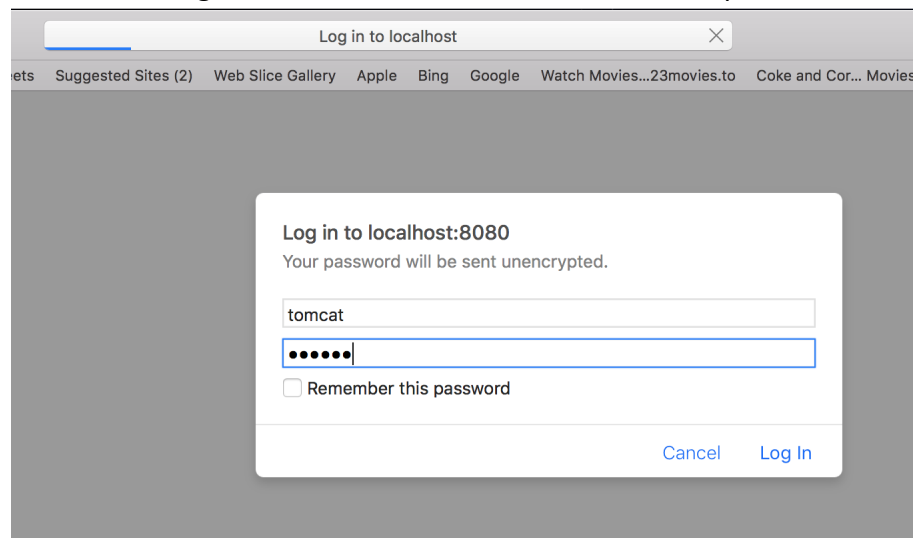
Log in to localhost

eets Suggested Sites (2) Web Slice Gallery Apple Bing Google Watch Movies…23movies.to Coke and Cor… Movies

Log in to localhost:8080
Your password will be sent unencrypted.

tomcat

••••••

Remember this password

Cancel Log In